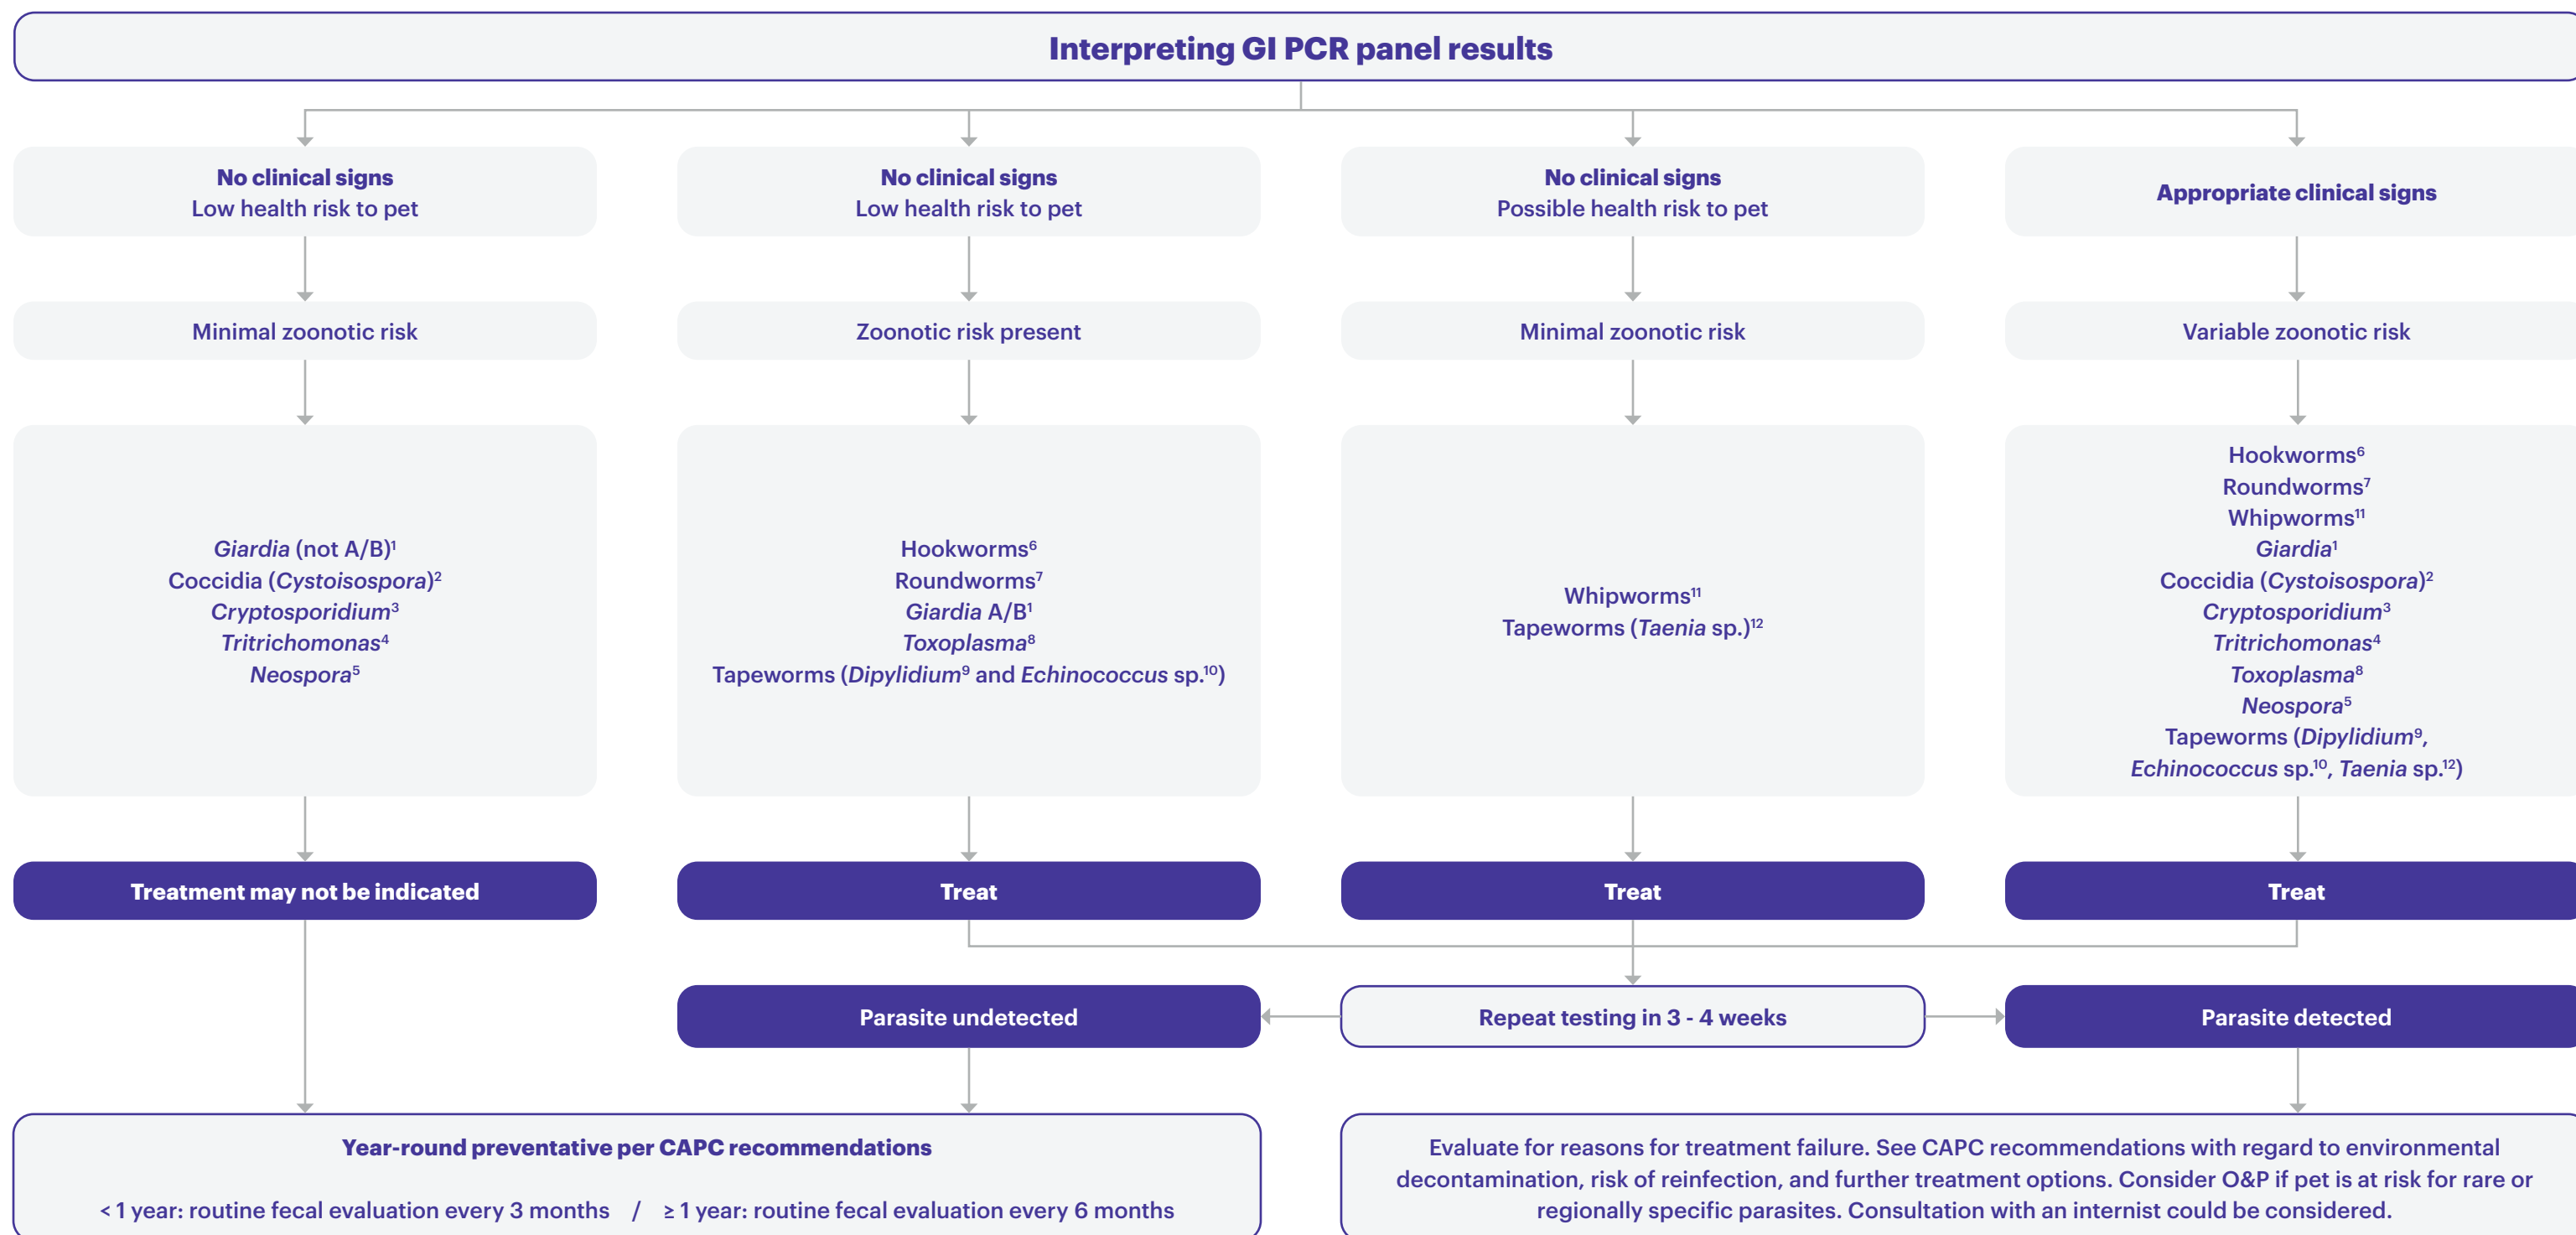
Interpreting GI PCR panel results

No clinical signs
Low health risk to pet

Minimal zoonotic risk

Giardia (not A/B)$^1$
Coccidia (Cystoisospora)$^2$
Cryptosporidium$^3$
Tritrichomonas$^4$
Neospora$^5$

Treatment may not be indicated

No clinical signs
Low health risk to pet

Zoonotic risk present

Hookworms$^6$
Roundworms$^7$
Giardia A/B$^1$
Toxoplasma$^8$
Tapeworms (Dipylidium$^9$ and Echinococcus sp.$^{10}$)

Treat

No clinical signs
Possible health risk to pet

Minimal zoonotic risk

Whipworms$^{11}$
Tapeworms (Taenia sp.)$^{12}$

Treat

Appropriate clinical signs

Variable zoonotic risk

Hookworms$^6$
Roundworms$^7$
Whipworms$^{11}$
Giardia$^1$
Coccidia (Cystoisospora)$^2$
Cryptosporidium$^3$
Tritrichomonas$^4$
Toxoplasma$^8$
Neospora$^5$
Tapeworms (Dipylidium$^9$, Echinococcus sp.$^{10}$, Taenia sp.$^{12}$)

Treat

Parasite undetected

Repeat testing in 3 - 4 weeks

Parasite detected

Year-round preventative per CAPC recommendations

< 1 year: routine fecal evaluation every 3 months / ≥ 1 year: routine fecal evaluation every 6 months

Evaluate for reasons for treatment failure. See CAPC recommendations with regard to environmental decontamination, risk of reinfection, and further treatment options. Consider O&P if pet is at risk for rare or regionally specific parasites. Consultation with an internist could be considered.